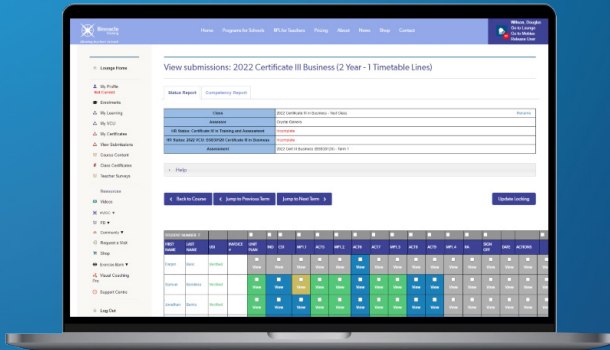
Home Programs for Schools RTs for Teachers Pricing About News Shop Contact

Lounge Home

My Profile

Enrolments

My Learning

My VCU

My Certificates

View Submissions

Course Content

Class Certificates

Teacher Surveys

Resources

Videos

Community

Request a Visit

Shop

Exercise Bank

Visual Coaching Pro

Support Centre

Log Out

View submissions: 2022 Certificate III Business (2 Year - 1 Timetable Lines)

Status Report

Competency Report

| Class | 2022 Certificate III Business - Test Class |
|---|---|
| Assessor | |
| VAI Status: Certificate III in Training and Assessment | Incomplete |
| RTI Status: 2022 TCU: BSB30120 Certificate III in Business | Incomplete |
| Assessment | 2022 Cert III Business BSB30120 - Term 1 |

+ Help

Back to Course

Jump to Previous Term

Jump to Next Term

Update Locking

| FIRST NAME | LAST NAME | USI | INVOICE # | UNIT PLAN | IND | CIR | WP1.1 | ACT1 | WP1.2 | ACT2 | ACT3 | WP1.3 | ACT4 | ACT5 | WP1.4 | RA | SIGN OFF | DATE | ACTIONS |
|---|---|---|---|---|---|---|---|---|---|---|---|---|---|---|---|---|---|---|---|
| Dwight | Kiel | Verified | | View | View | View | View | View | View | View | View | View | View | View | View | View | | | |
| Samuel | Saunders | Verified | | View | View | View | View | View | View | View | View | View | View | View | View | View | | | |
| Jonathan | Davies | Verified | | View | View | View | View | View | View | View | View | View | View | View | View | View | | | |